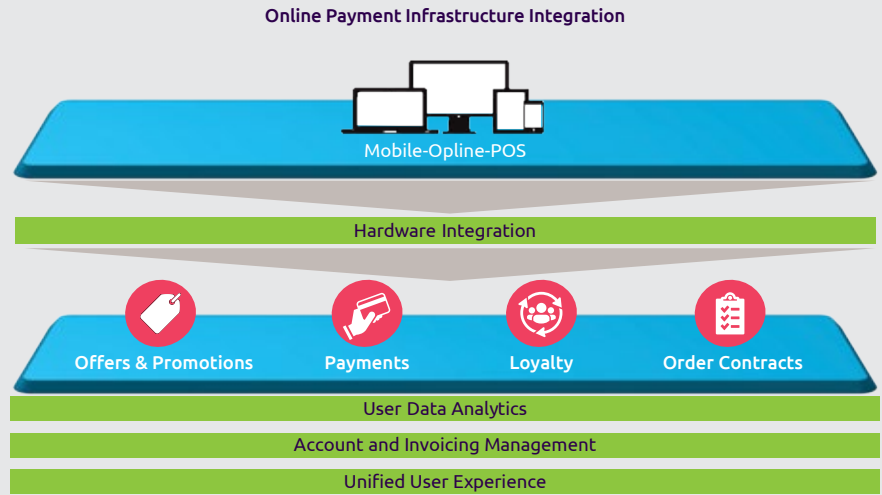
Online Payment Infrastructure Integration

Mobile-Opline-POS

Hardware Integration

Offers & Promotions

Payments

Loyalty

Order Contracts

User Data Analytics

Account and Invoicing Management

Unified User Experience